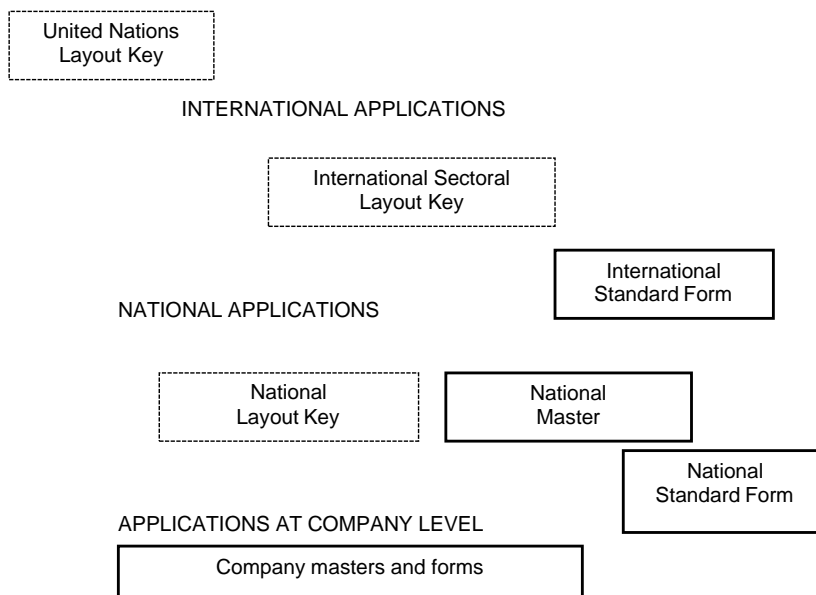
United Nations Layout Key

INTERNATIONAL APPLICATIONS

International Sectoral Layout Key

International Standard Form

NATIONAL APPLICATIONS

National Layout Key

National Master

National Standard Form

APPLICATIONS AT COMPANY LEVEL

Company masters and forms